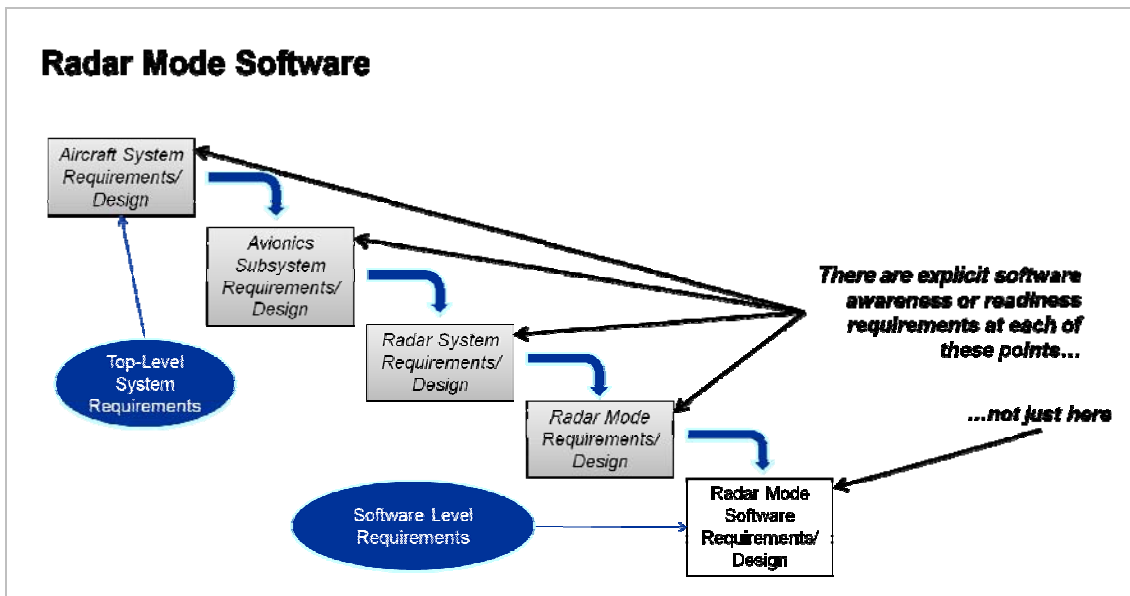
Radar Mode Software

Aircraft System Requirements/ Design

Avionics Subsystem Requirements/ Design

Radar System Requirements/ Design

Radar Mode Requirements/ Design

Radar Mode Software Requirements/ Design

Top-Level System Requirements

Software Level Requirements

There are explicit software awareness or readiness requirements at each of these points…

…not just here